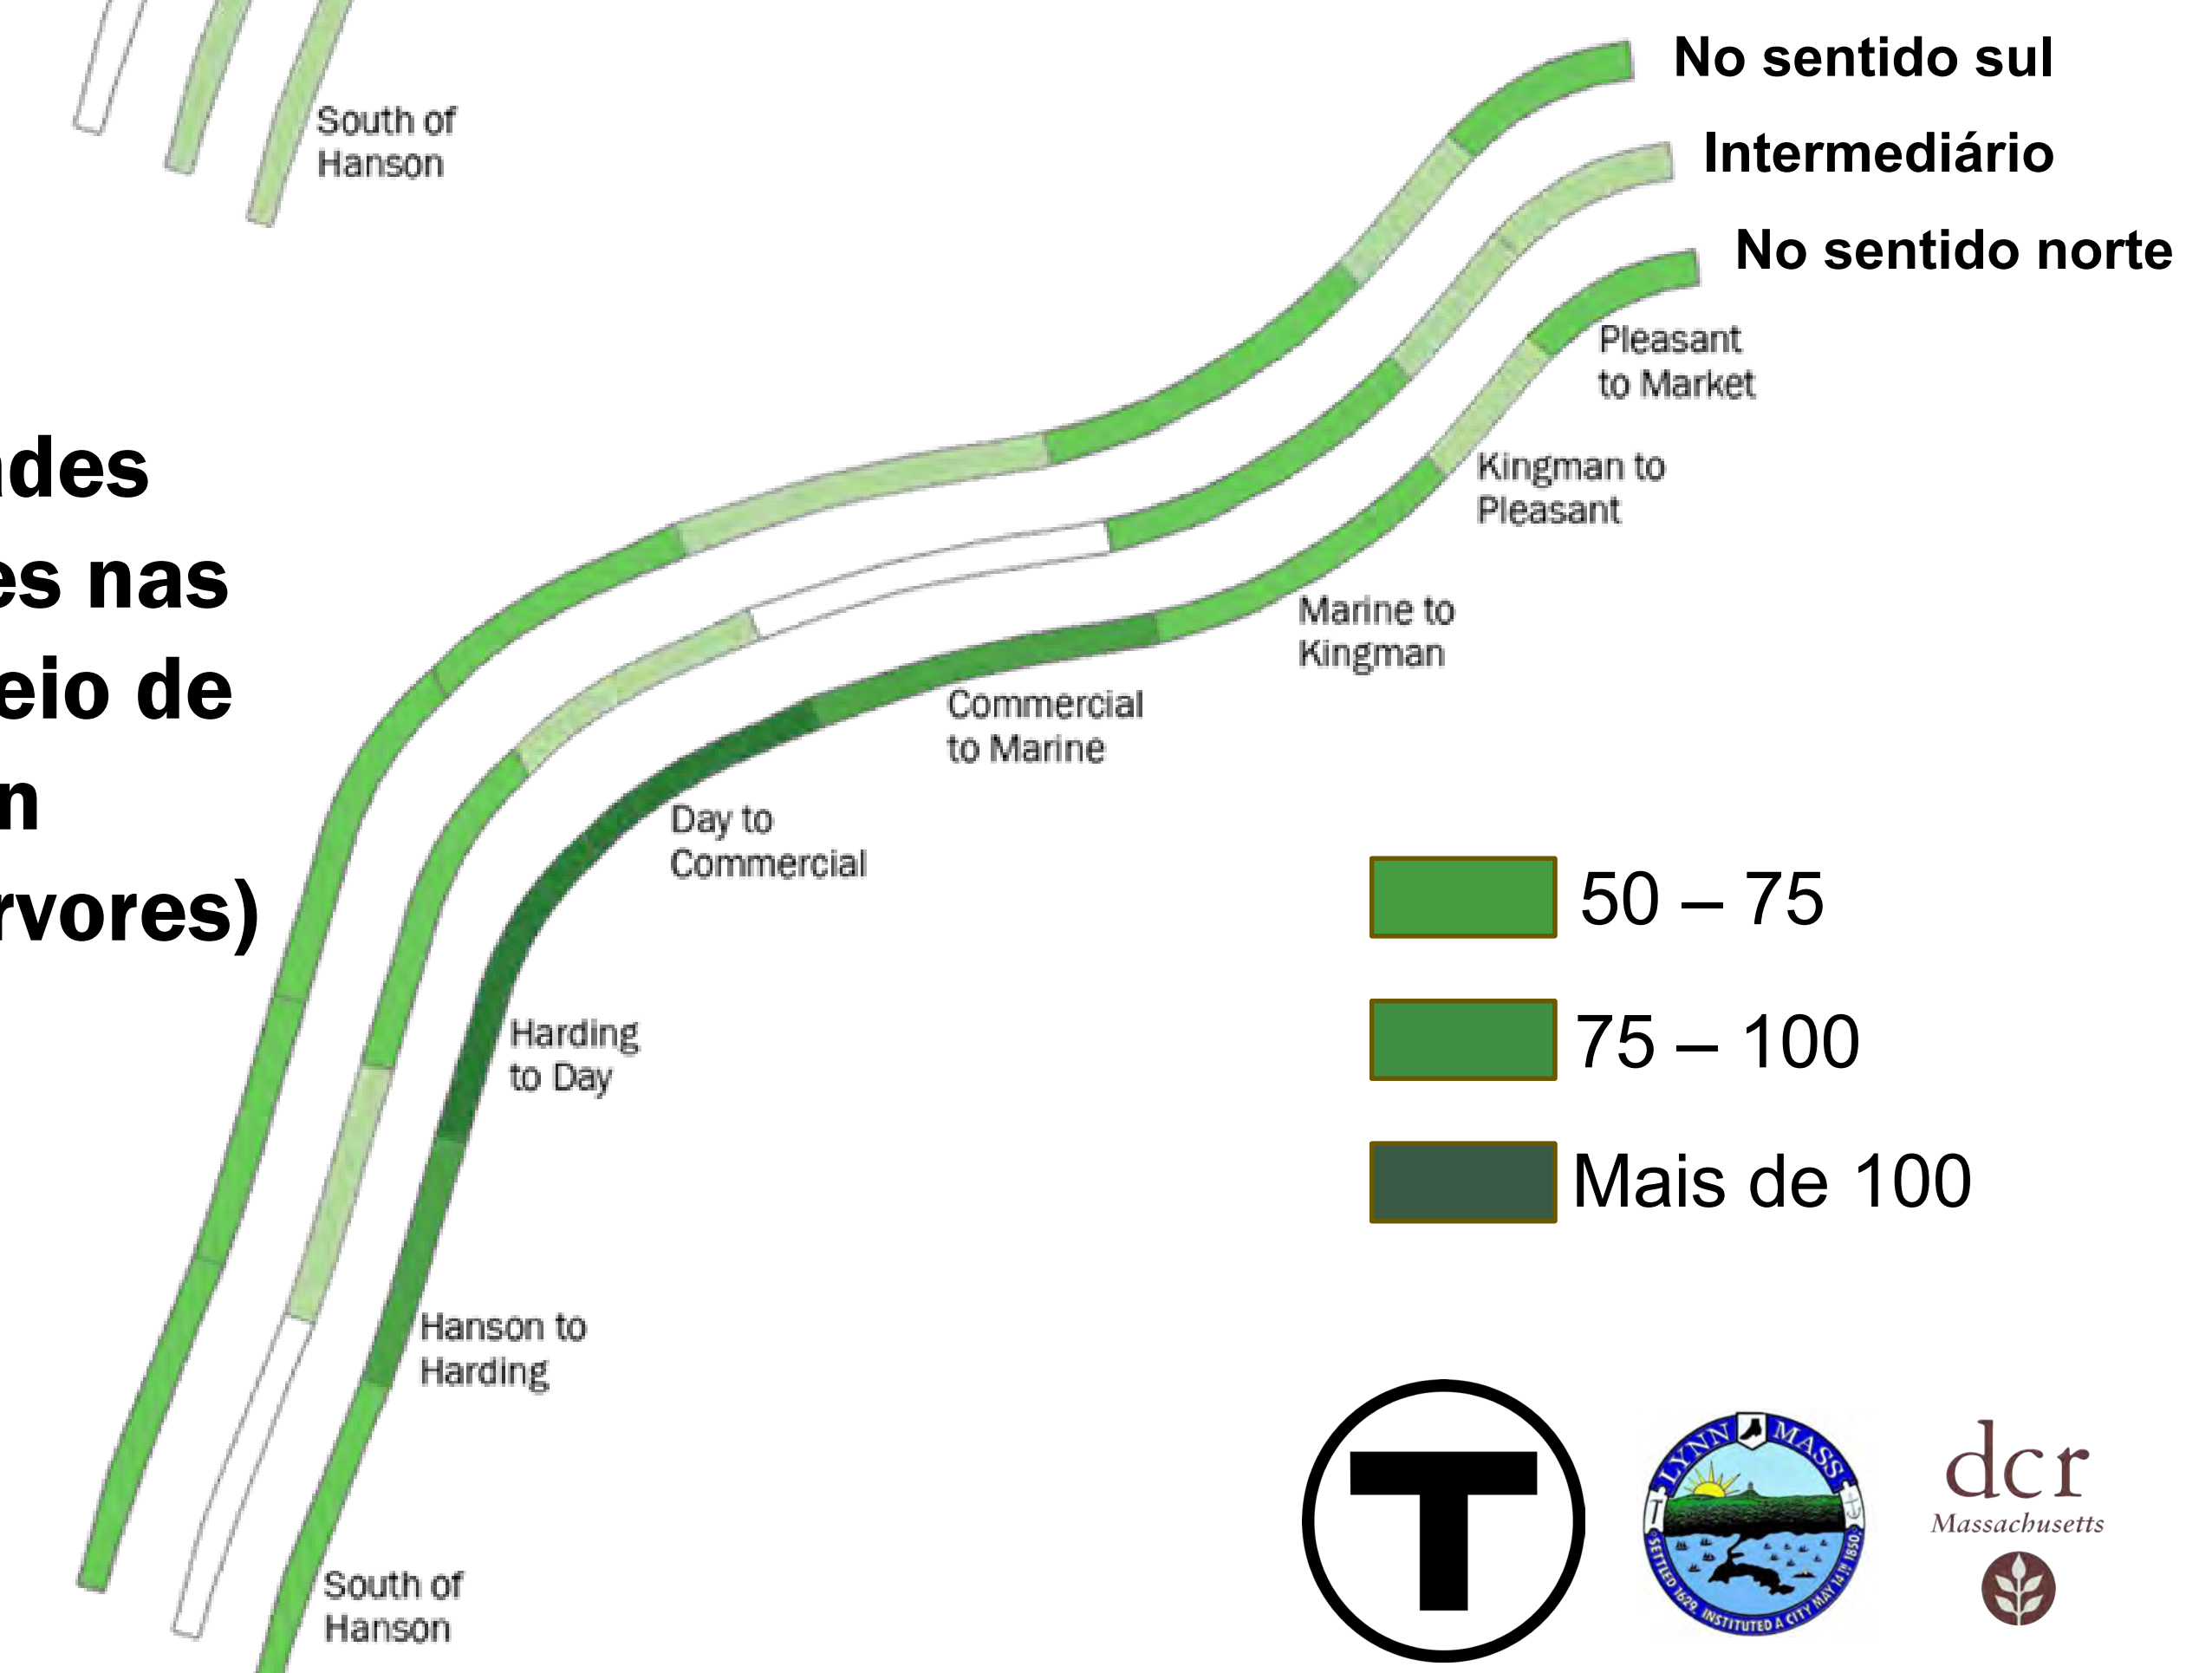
ades
es nas
eio de
n
rvores)

South of Hanson

No sentido sul

Intermediário

No sentido norte

Pleasant to Market

Kingman to Pleasant

Marine to Kingman

Commercial to Marine

Day to Commercial

Harding to Day

Hanson to Harding

South of Hanson

50 – 75

75 – 100

Mais de 100

T

LYNN MASS SETTLED 1629 INSTITUTED A CITY MAY 14 1850

dcr Massachusetts